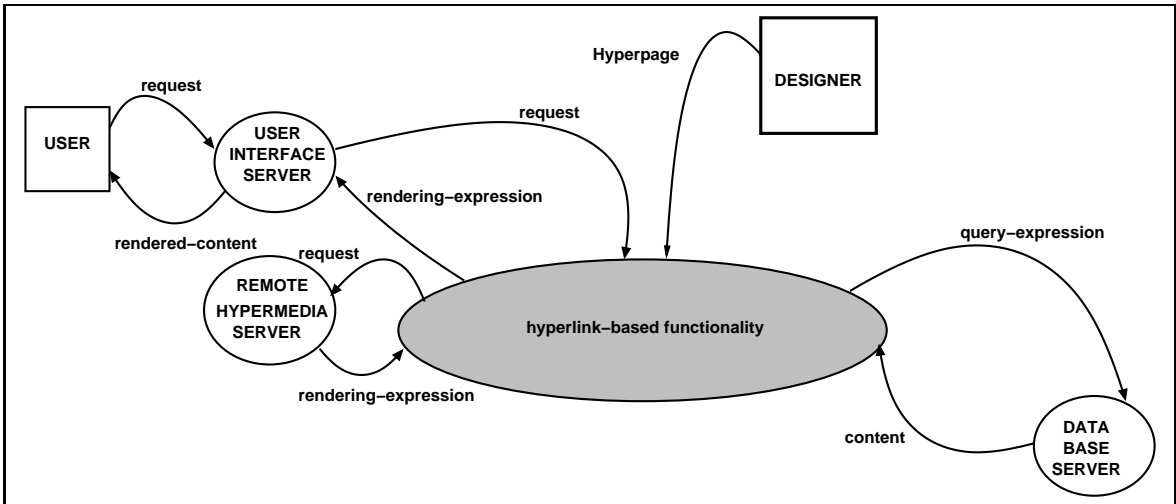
Hyperpage

DESIGNER

request

USER

USER INTERFACE SERVER

request

rendering−expression

rendered−content

request

query−expression

REMOTE HYPERMEDIA SERVER

hyperlink−based functionality

rendering−expression

content

DATA BASE SERVER